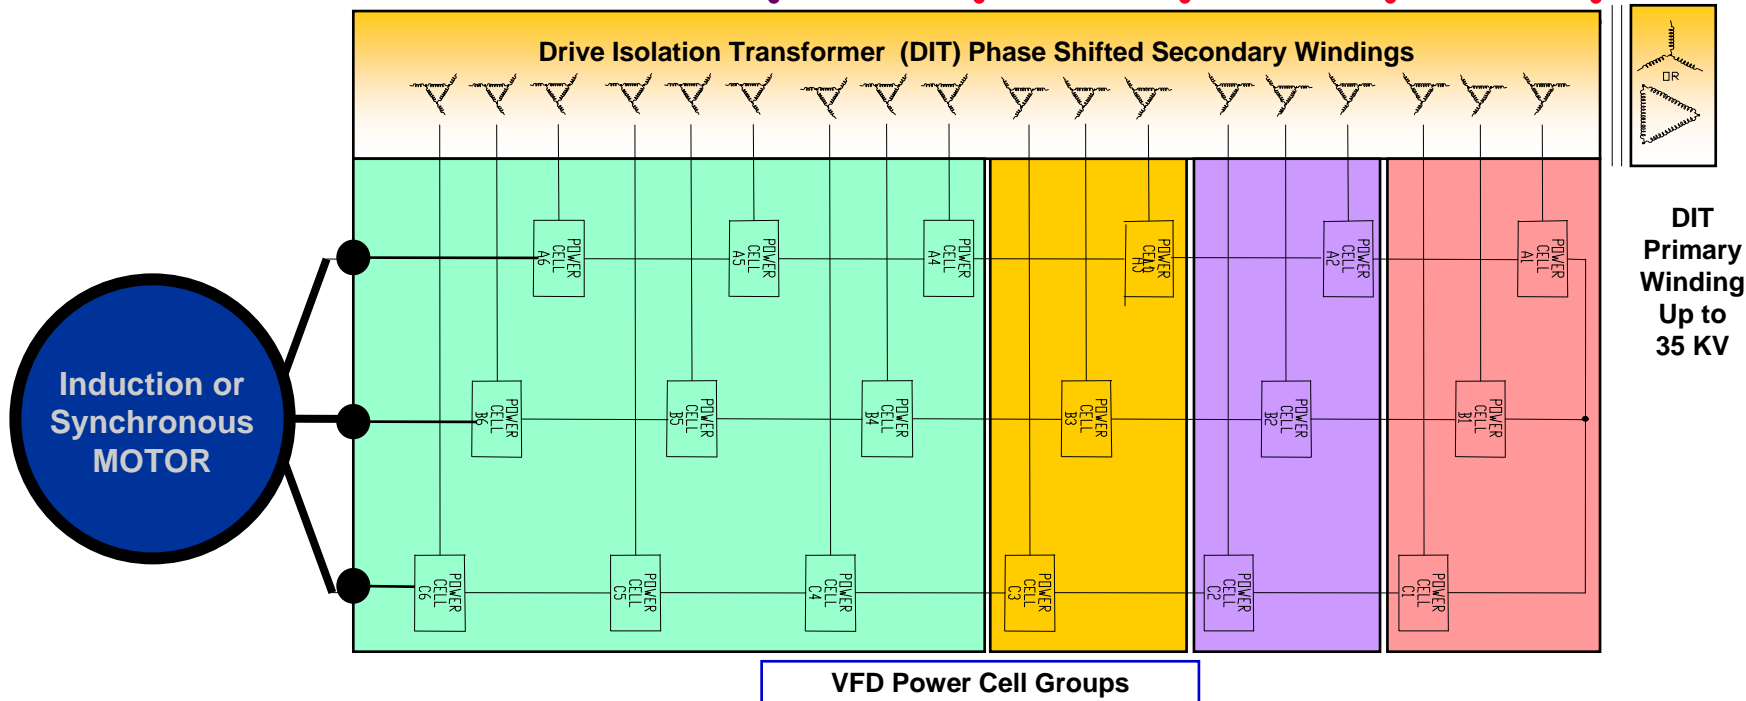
Drive Isolation Transformer (DIT) Phase Shifted Secondary Windings

OR

DIT Primary Winding Up to 35 KV

Induction or Synchronous MOTOR

POWER CELL A6

POWER CELL A5

POWER CELL A4

POWER CELL A3

POWER CELL A2

POWER CELL A1

POWER CELL B6

POWER CELL B5

POWER CELL B4

POWER CELL B3

POWER CELL B2

POWER CELL B1

POWER CELL C6

POWER CELL C5

POWER CELL C4

POWER CELL C3

POWER CELL C2

POWER CELL C1

VFD Power Cell Groups